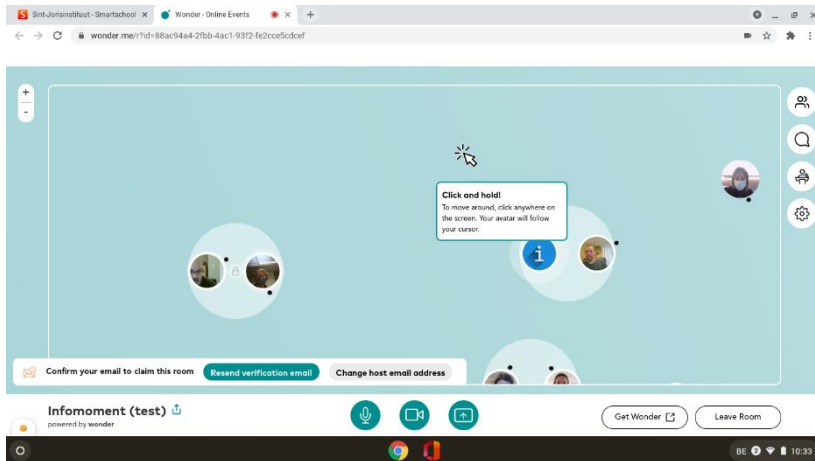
Sint-Jorisinstituut - Smartschool ×
Wonder - Online Events ×
+

wonder.me/r?id=88ac94a4-2fbb-4ac1-93f2-fe2cce5cdcef

+
-

Click and hold!
To move around, click anywhere on the screen. Your avatar will follow your cursor.

i

Confirm your email to claim this room
Resend verification email
Change host email address

Infomoment (test)
powered by wonder

Get Wonder
Leave Room

BE 10:33